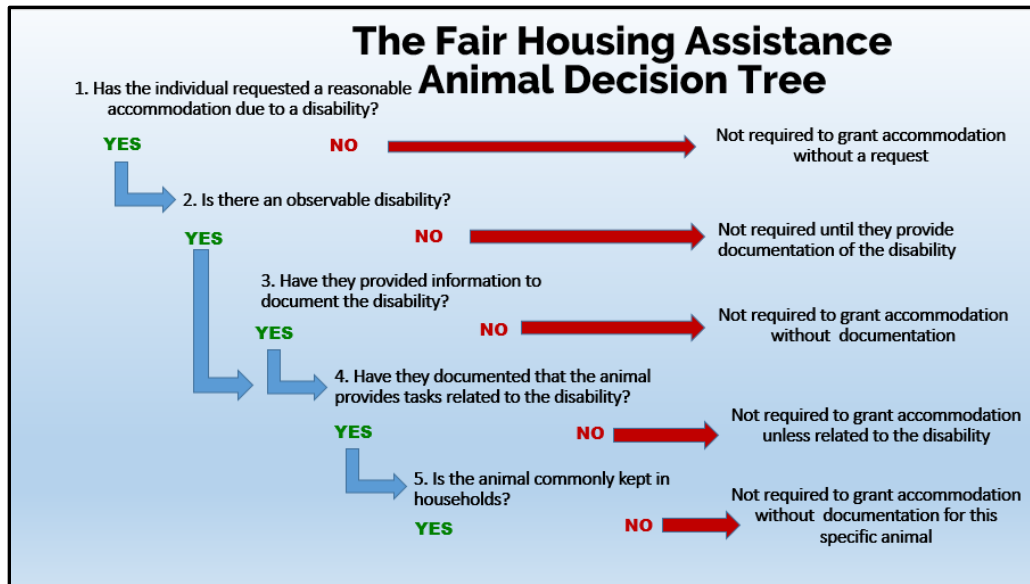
The Fair Housing Assistance Animal Decision Tree

1. Has the individual requested a reasonable accommodation due to a disability?

YES

NO

Not required to grant accommodation without a request

2. Is there an observable disability?

YES

NO

Not required until they provide documentation of the disability

3. Have they provided information to document the disability?

YES

NO

Not required to grant accommodation without documentation

4. Have they documented that the animal provides tasks related to the disability?

YES

NO

Not required to grant accommodation unless related to the disability

5. Is the animal commonly kept in households?

YES

NO

Not required to grant accommodation without documentation for this specific animal